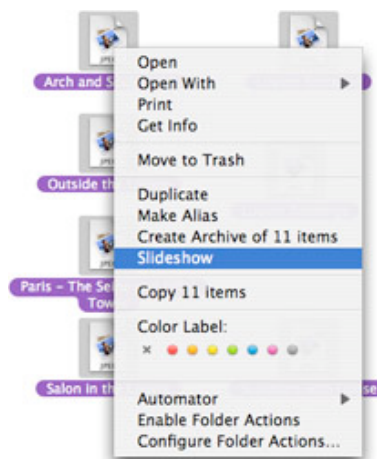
Arch and S
Outside th
Paris – The Se
Tow
Salon in th
Open
Open With
Print
Get Info
Move to Trash
Duplicate
Make Alias
Create Archive of 11 items
Slideshow
Copy 11 items
Color Label:
×
Automator
Enable Folder Actions
Configure Folder Actions...